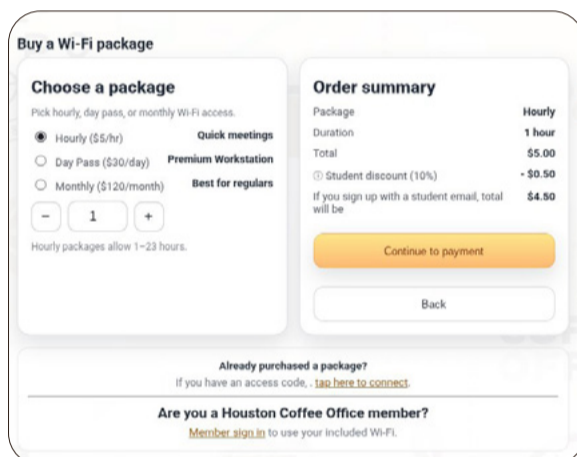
Buy a Wi-Fi package

Choose a package

Pick hourly, day pass, or monthly Wi-Fi access.

Hourly ($5/hr) Quick meetings

Day Pass ($30/day) Premium Workstation

Monthly ($120/month) Best for regulars

− 1 +

Hourly packages allow 1–23 hours.

Order summary

| | |
|---|---|
| Package | Hourly |
| Duration | 1 hour |
| Total | $5.00 |
| ⓘ Student discount (10%) | - $0.50 |
| If you sign up with a student email, total will be | $4.50 |

Continue to payment

Back

Already purchased a package?

If you have an access code, . tap here to connect.

Are you a Houston Coffee Office member?

Member sign in to use your included Wi-Fi.